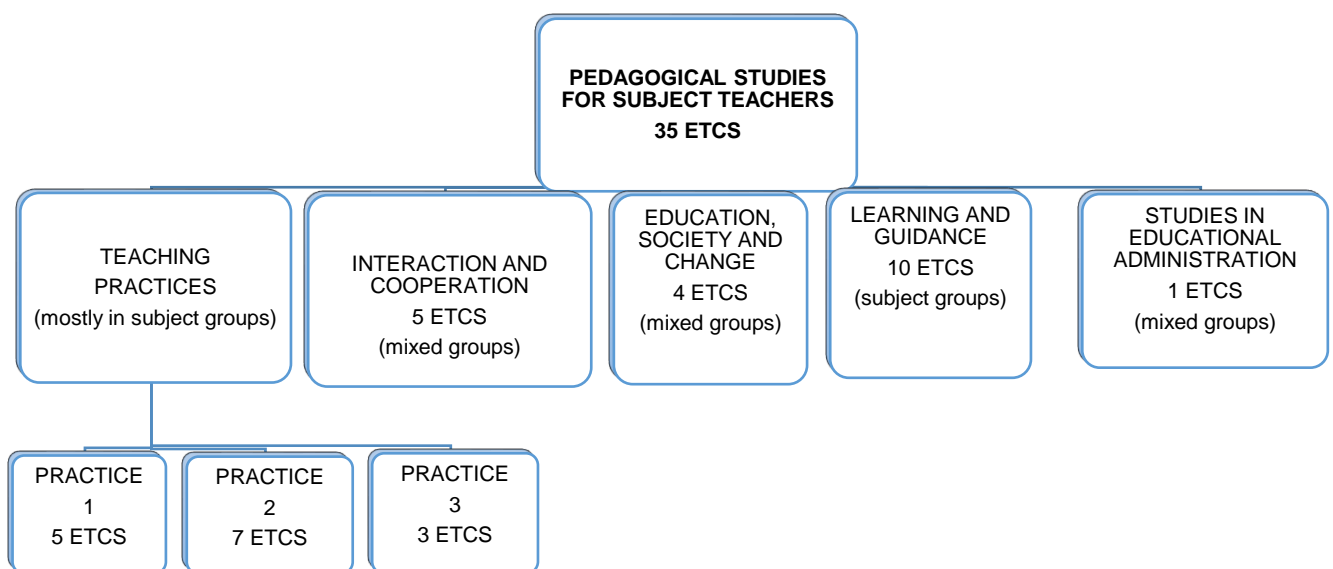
PEDAGOGICAL STUDIES FOR SUBJECT TEACHERS
35 ETCS

TEACHING PRACTICES
(mostly in subject groups)

INTERACTION AND COOPERATION
5 ETCS
(mixed groups)

EDUCATION, SOCIETY AND CHANGE
4 ETCS
(mixed groups)

LEARNING AND GUIDANCE
10 ETCS
(subject groups)

STUDIES IN EDUCATIONAL ADMINISTRATION
1 ETCS
(mixed groups)

PRACTICE
1
5 ETCS

PRACTICE
2
7 ETCS

PRACTICE
3
3 ETCS